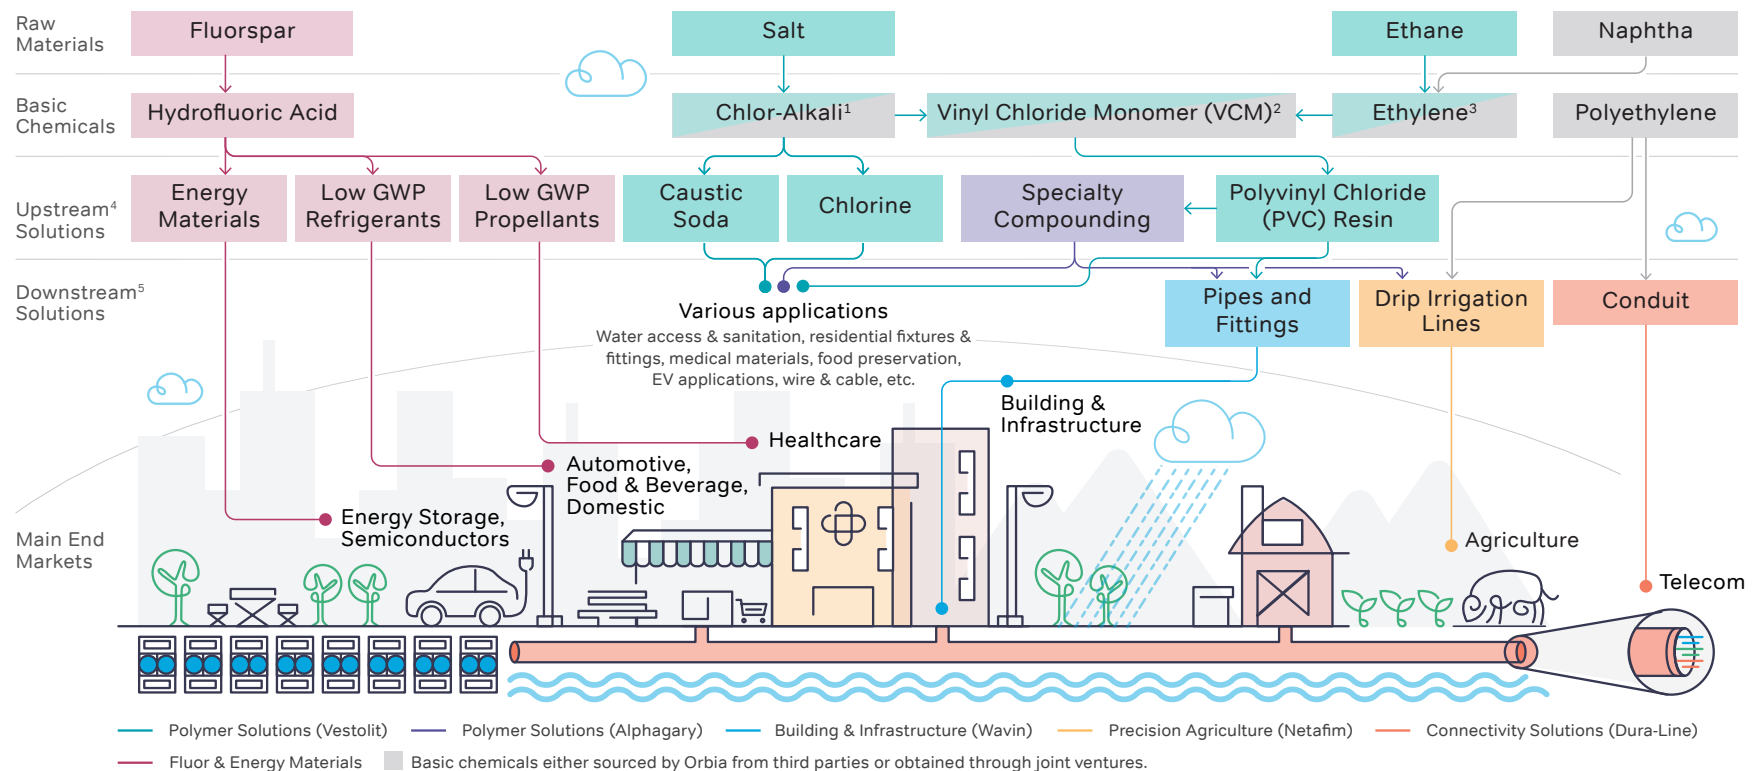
Raw Materials

Fluorspar

Salt

Ethane

Naphtha

Basic Chemicals

Hydrofluoric Acid

Chlor-Alkali$^1$

Vinyl Chloride Monomer (VCM)$^2$

Ethylene$^3$

Polyethylene

Upstream$^4$ Solutions

Energy Materials

Low GWP Refrigerants

Low GWP Propellants

Caustic Soda

Chlorine

Specialty Compounding

Polyvinyl Chloride (PVC) Resin

Downstream$^5$ Solutions

Various applications

Water access & sanitation, residential fixtures & fittings, medical materials, food preservation, EV applications, wire & cable, etc.

Pipes and Fittings

Drip Irrigation Lines

Conduit

Building & Infrastructure

Healthcare

Automotive, Food & Beverage, Domestic

Energy Storage, Semiconductors

Agriculture

Telecom

Main End Markets

Polymer Solutions (Vestolit)
Polymer Solutions (Alphagary)
Building & Infrastructure (Wavin)
Precision Agriculture (Netafim)
Connectivity Solutions (Dura-Line)
Fluor & Energy Materials
Basic chemicals either sourced by Orbia from third parties or obtained through joint ventures.